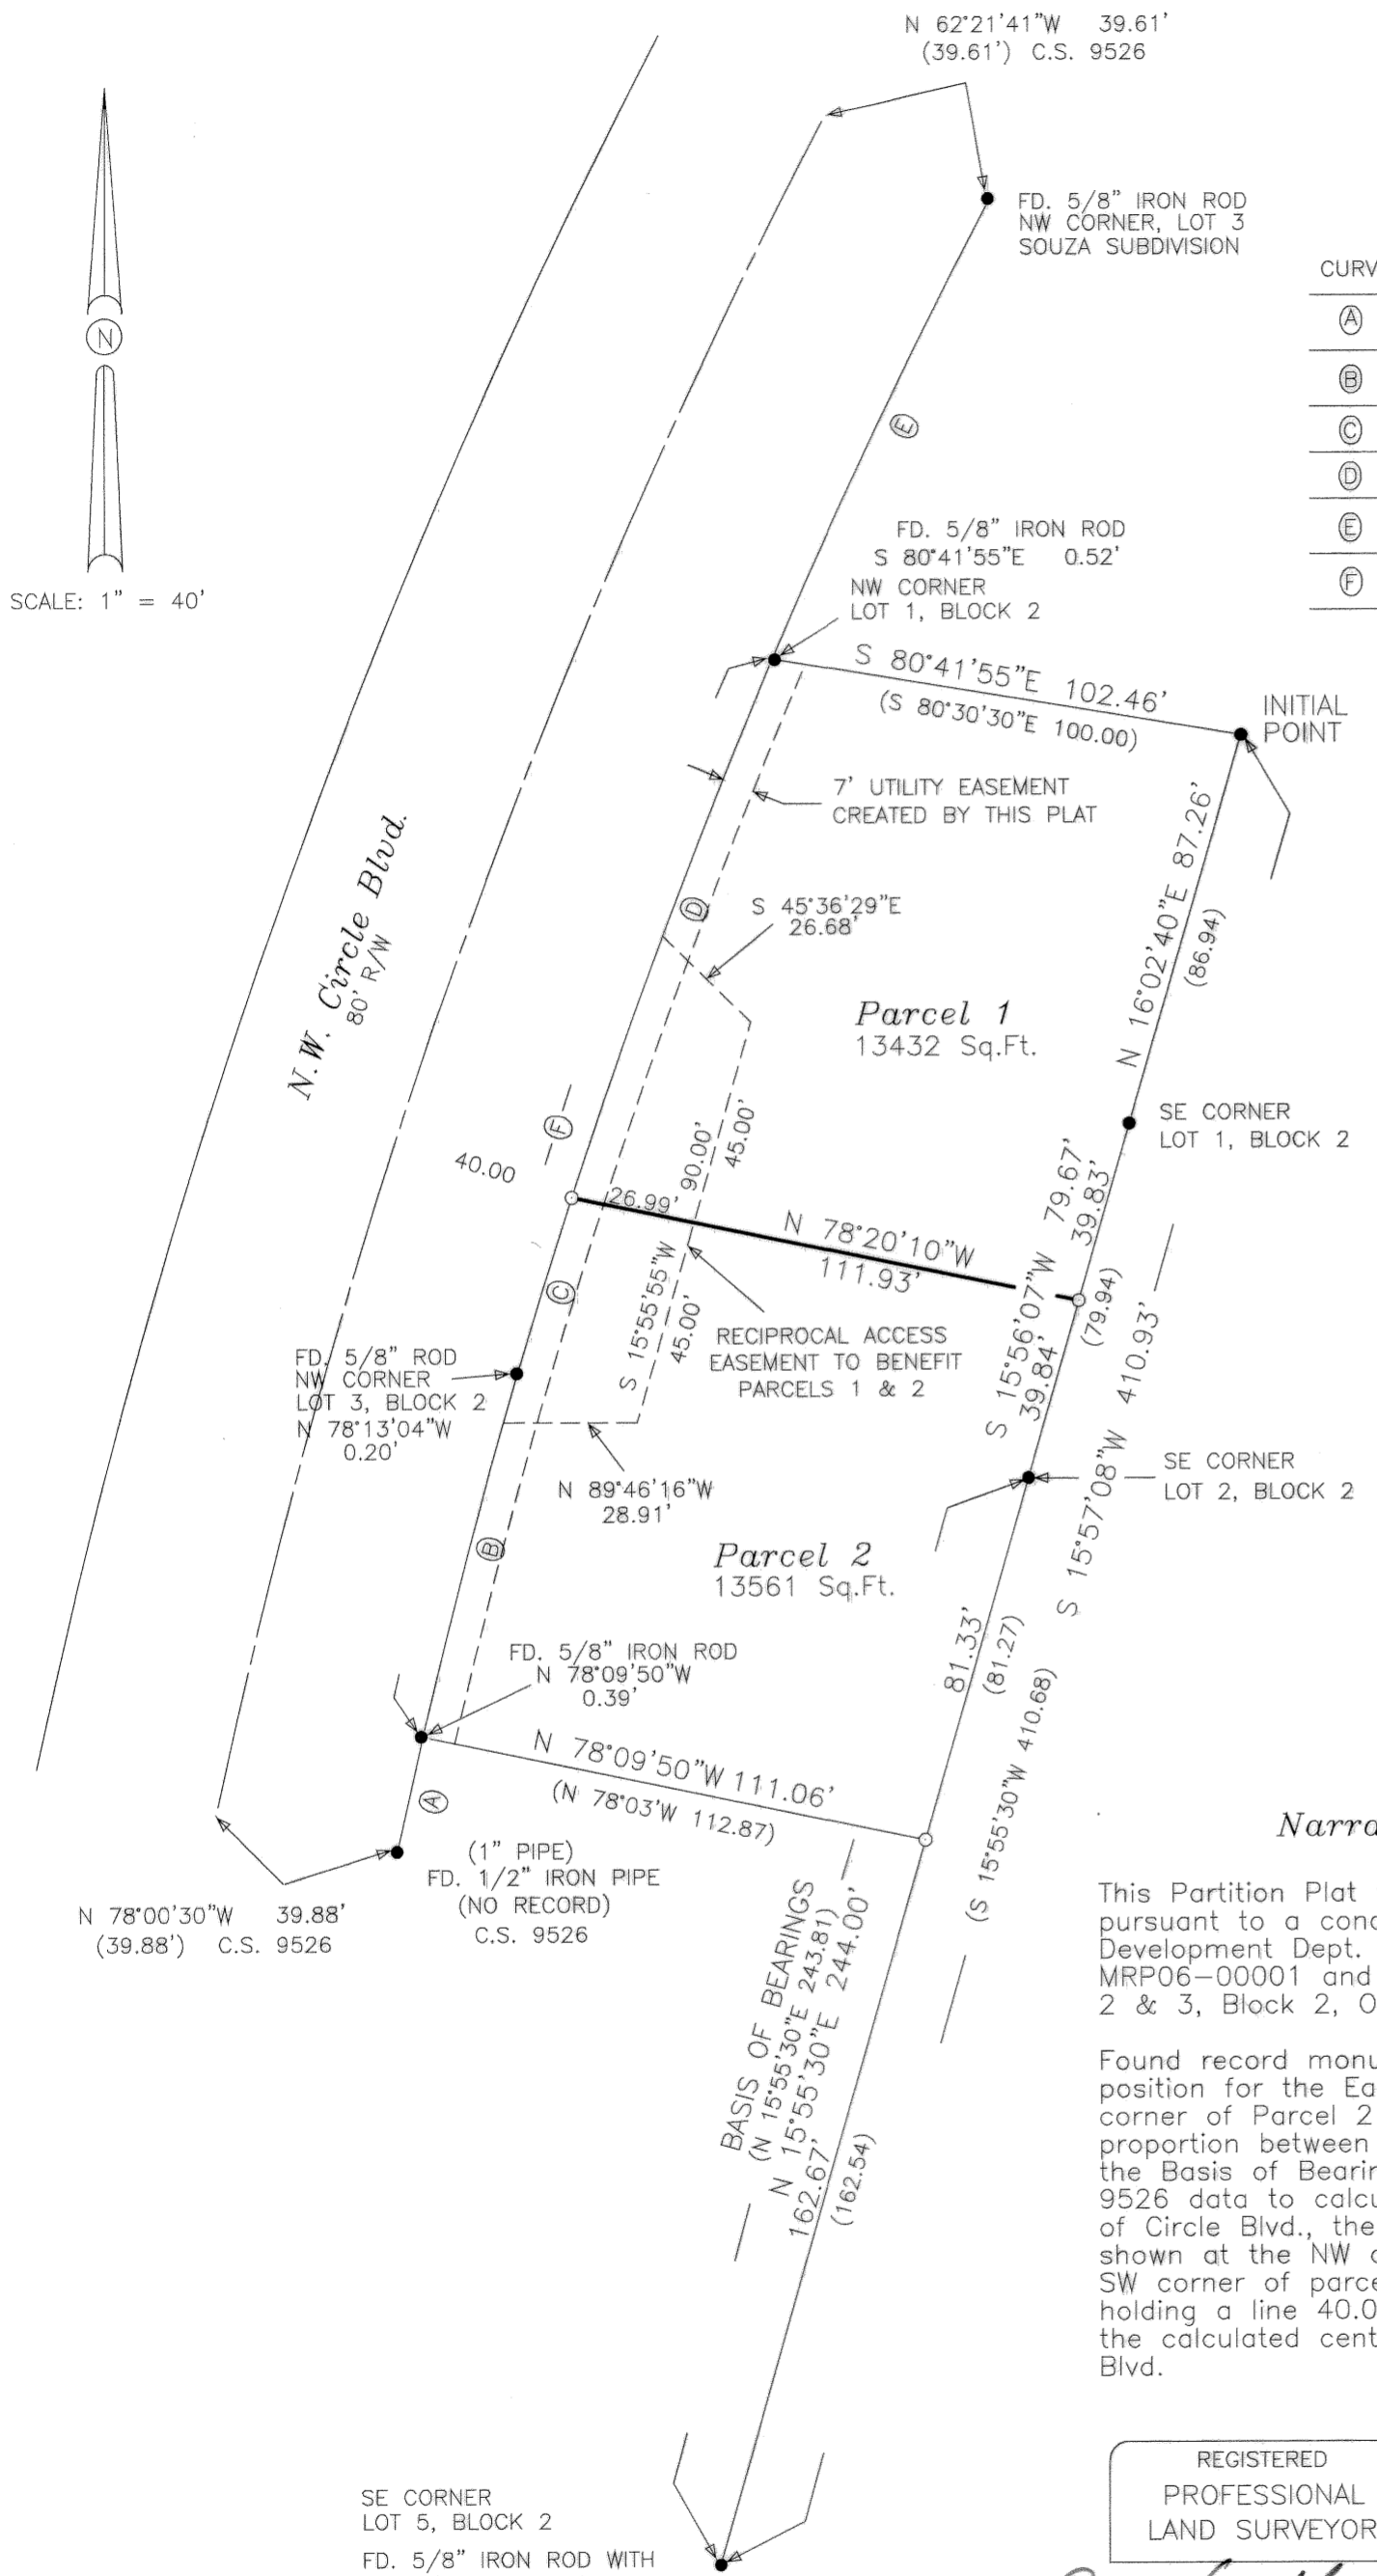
N 62°21'41"W 39.61'
(39.61') C.S. 9526

FD. 5/8" IRON ROD
NW CORNER, LOT 3
SOUZA SUBDIVISION

CURV

| CURV |
|---|
| Ⓐ |
| Ⓑ |
| Ⓒ |
| Ⓓ |
| Ⓔ |
| Ⓕ |

N

SCALE: 1" = 40'

Ⓔ

FD. 5/8" IRON ROD
S 80°41'55"E 0.52'
NW CORNER
LOT 1, BLOCK 2

S 80°41'55"E 102.46'
(S 80°30'30"E 100.00)

INITIAL POINT

7' UTILITY EASEMENT
CREATED BY THIS PLAT

N.W. Circle Blvd.
80' R/W

Ⓓ

S 45°36'29"E
26.68'

N 16°02'40"E 87.26'
(86.94)

Parcel 1
13432 Sq.Ft.

SE CORNER
LOT 1, BLOCK 2

40.00

Ⓕ

90.00'
45.00'

26.99'

N 78°20'10"W
111.93'

79.67'
39.83'

Ⓒ

S 15°55'55"W
45.00'

RECIPROCAL ACCESS
EASEMENT TO BENEFIT
PARCELS 1 & 2

S 15°56'07"W
39.84'
(79.94)
410.93'

FD. 5/8" ROD
NW CORNER
LOT 3, BLOCK 2
N 78°13'04"W
0.20'

N 89°46'16"W
28.91'

SE CORNER
LOT 2, BLOCK 2

S 15°57'08"W

Ⓑ

Parcel 2
13561 Sq.Ft.

FD. 5/8" IRON ROD
N 78°09'50"W
0.39'

81.33'
(81.27)

(S 15°55'30"W 410.68)

N 78°09'50"W 111.06'
(N 78°03'W 112.87)

Ⓐ

(1" PIPE)
FD. 1/2" IRON PIPE
(NO RECORD)
C.S. 9526

N 78°00'30"W 39.88'
(39.88') C.S. 9526

BASIS OF BEARINGS
(N 15°55'30"E 243.81)
N 15°55'30"E 244.00'
162.67'
(162.54)

Narra

This Partition Plat pursuant to a cond Development Dept. MRP06-00001 and 2 & 3, Block 2, O

Found record monu position for the Ea corner of Parcel 2 proportion between the Basis of Bearin 9526 data to calcu of Circle Blvd., the shown at the NW c SW corner of parce holding a line 40.0 the calculated cent Blvd.

REGISTERED
PROFESSIONAL
LAND SURVEYOR

SE CORNER
LOT 5, BLOCK 2
FD. 5/8" IRON ROD WITH